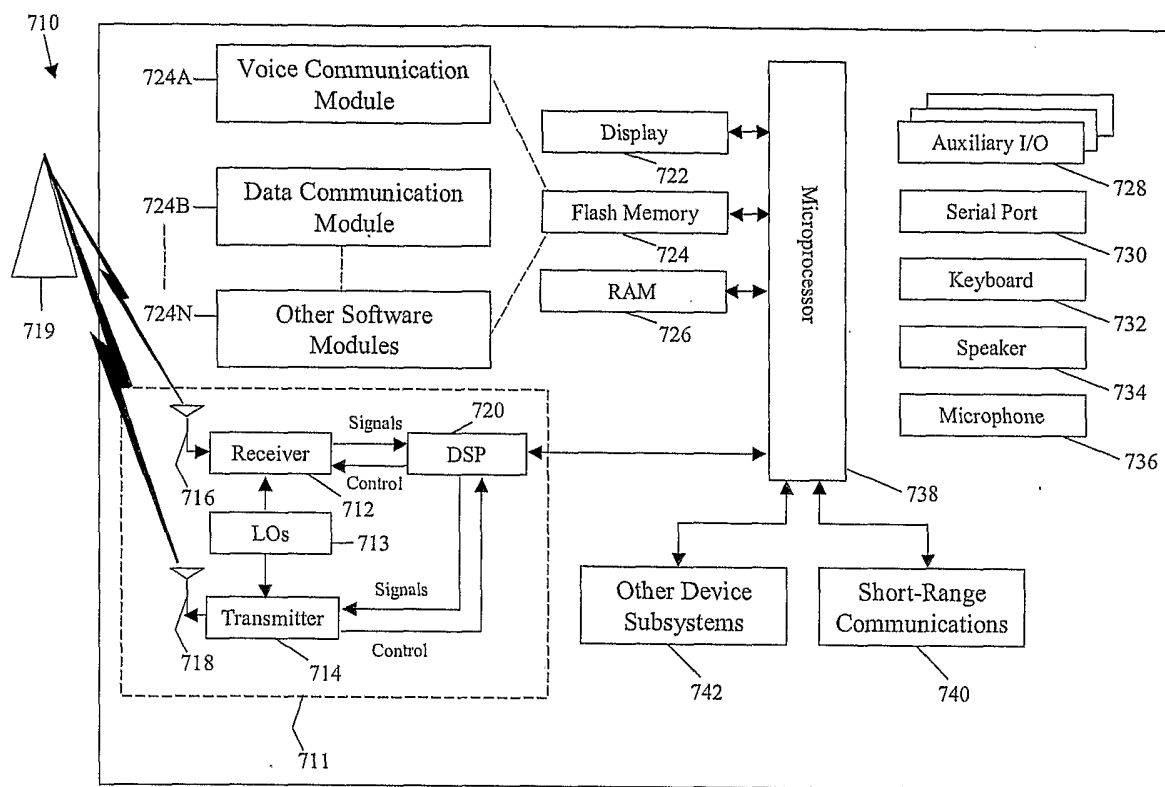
710

724A Voice Communication Module

724B Data Communication Module

724N Other Software Modules

719

Display
722

Flash Memory
724

RAM
726

Microprocessor

Auxiliary I/O
728

Serial Port
730

Keyboard
732

Speaker
734

Microphone
736

738

Signals
720
Receiver
DSP
Control
716
712
LOs
713
Signals
Transmitter
Control
718
714

711

Other Device Subsystems
742

Short-Range Communications
740